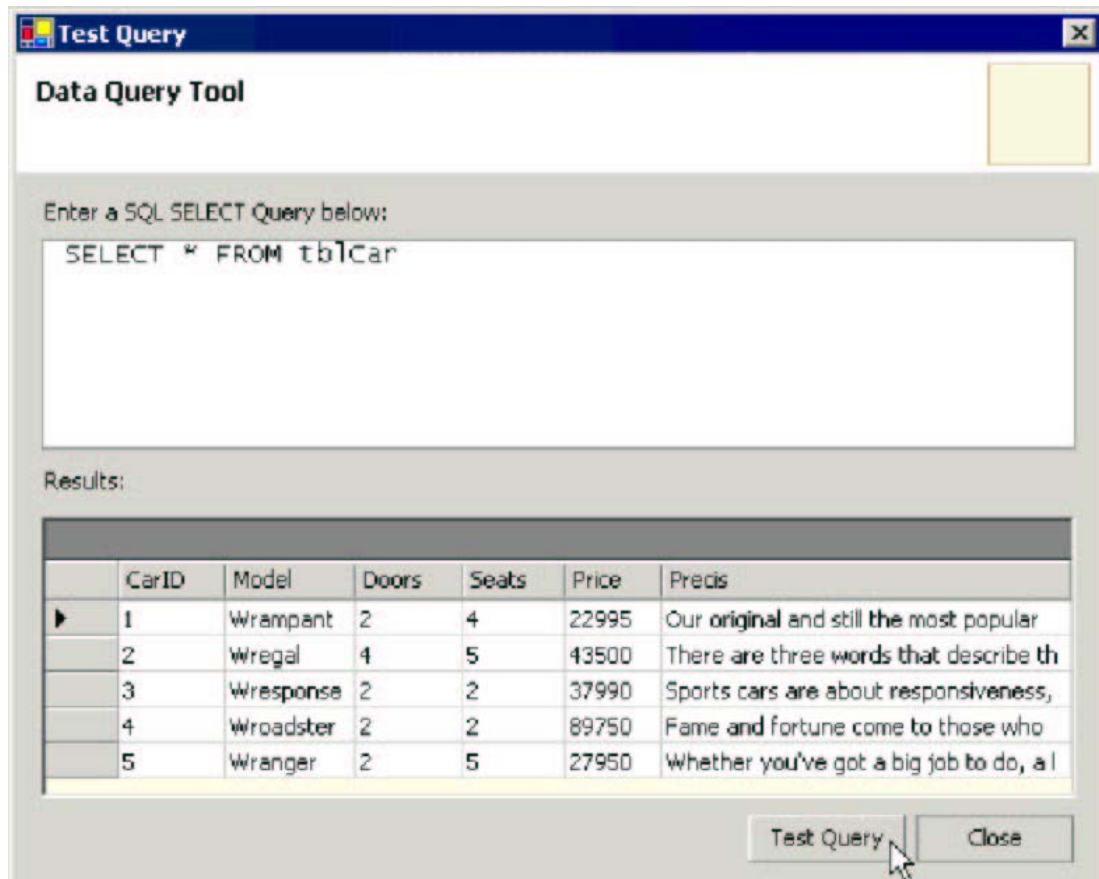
Test Query

Data Query Tool

Enter a SQL SELECT Query below:

SELECT * FROM tblCar

Results:

| CarID | Model | Doors | Seats | Price | Precis |
|---|---|---|---|---|---|
| 1 | Wrampant | 2 | 4 | 22995 | Our original and still the most popular |
| 2 | Wregal | 4 | 5 | 43500 | There are three words that describe th |
| 3 | Wresponse | 2 | 2 | 37990 | Sports cars are about responsiveness, |
| 4 | Wroadster | 2 | 2 | 89750 | Fame and fortune come to those who |
| 5 | Wranger | 2 | 5 | 27950 | Whether you've got a big job to do, a l |

Test Query

Close